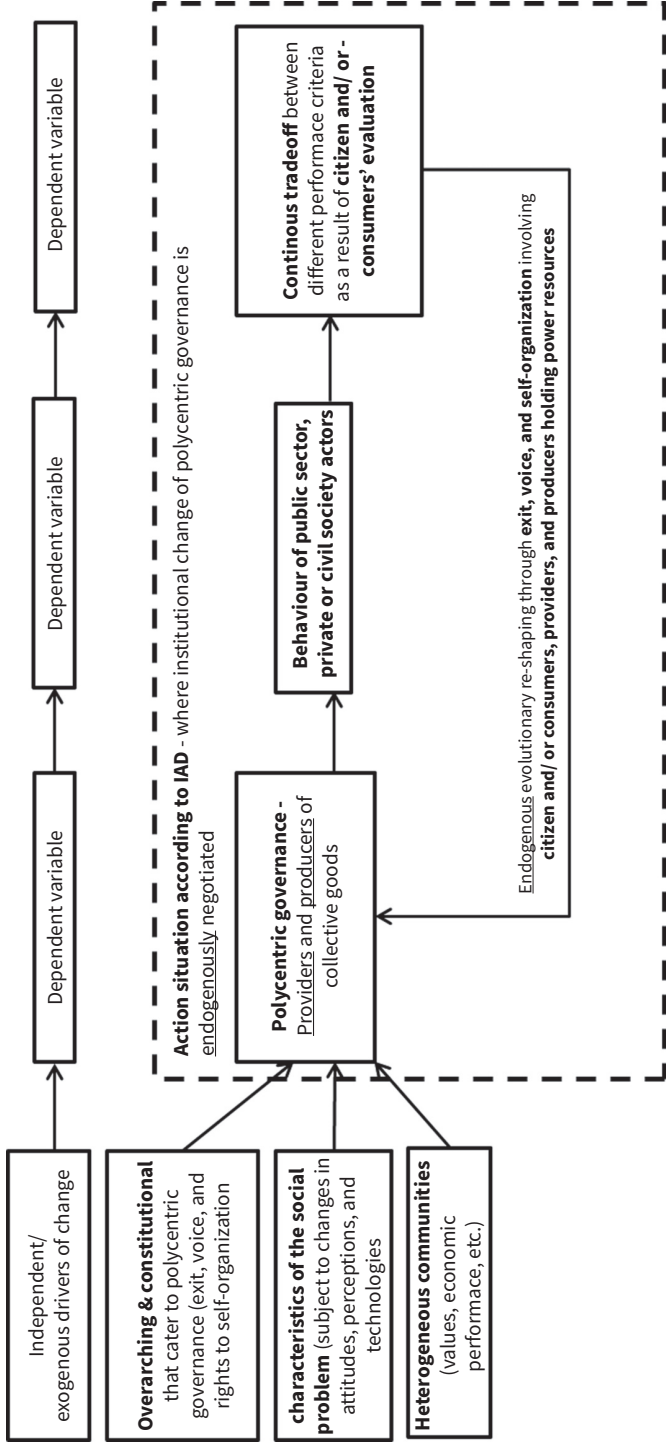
Independent/ exogenous drivers of change

Dependent variable

Dependent variable

Dependent variable

Overarching & constitutional that cater to polycentric governance (exit, voice, and rights to self-organization

characteristics of the social problem (subject to changes in attitudes, perceptions, and technologies

Heterogeneous communities (values, economic performace, etc.)

Action situation according to IAD - where institutional change of polycentric governance is endogenously negotiated

Polycentric governance - Providers and producers of collective goods

Behaviour of public sector, private or civil society actors

Continous tradeoff between different performace criteria as a result of citizen and/ or - consumers' evaluation

Endogenous evolutionary re-shaping through exit, voice, and self-organization involving citizen and/ or consumers, providers, and producers holding power resources